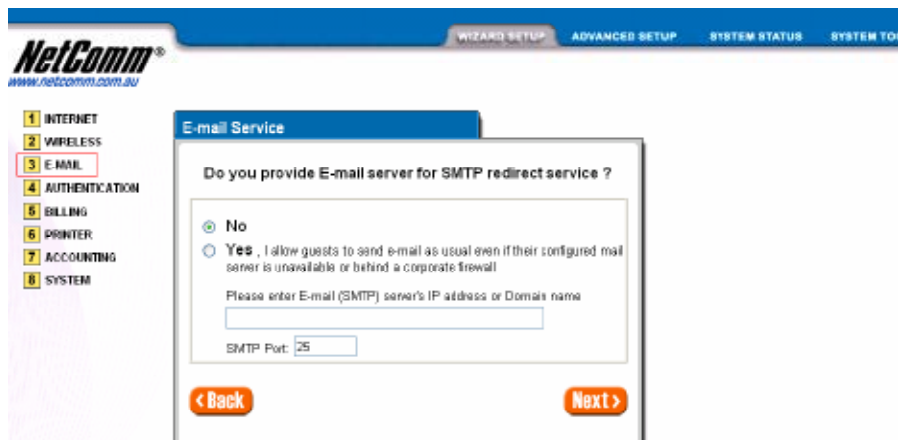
NetComm®
www.netcomm.com.au

WIZARD SETUP ADVANCED SETUP SYSTEM STATUS SYSTEM TO

1 INTERNET
2 WIRELESS
3 E-MAIL
4 AUTHENTICATION
5 BILLING
6 PRINTER
7 ACCOUNTING
8 SYSTEM

E-mail Service

Do you provide E-mail server for SMTP redirect service ?

No

Yes , I allow guests to send e-mail as usual even if their configured mail server is unavailable or behind a corporate firewall

Please enter E-mail (SMTP) server's IP address or Domain name

SMTP Port: 25

‹Back

Next›